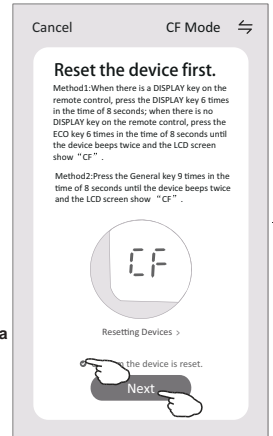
Cancel CF Mode ⇋

Reset the device first.

Method1:When there is a DISPLAY key on the remote control, press the DISPLAY key 6 times in the time of 8 seconds; when there is no DISPLAY key on the remote control, press the ECO key 6 times in the time of 8 seconds until the device beeps twice and the LCD screen show "CF".

Method2:Press the General key 9 times in the time of 8 seconds until the device beeps twice and the LCD screen show "CF".

CF

Resetting Devices >

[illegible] the device is reset.

Next

a